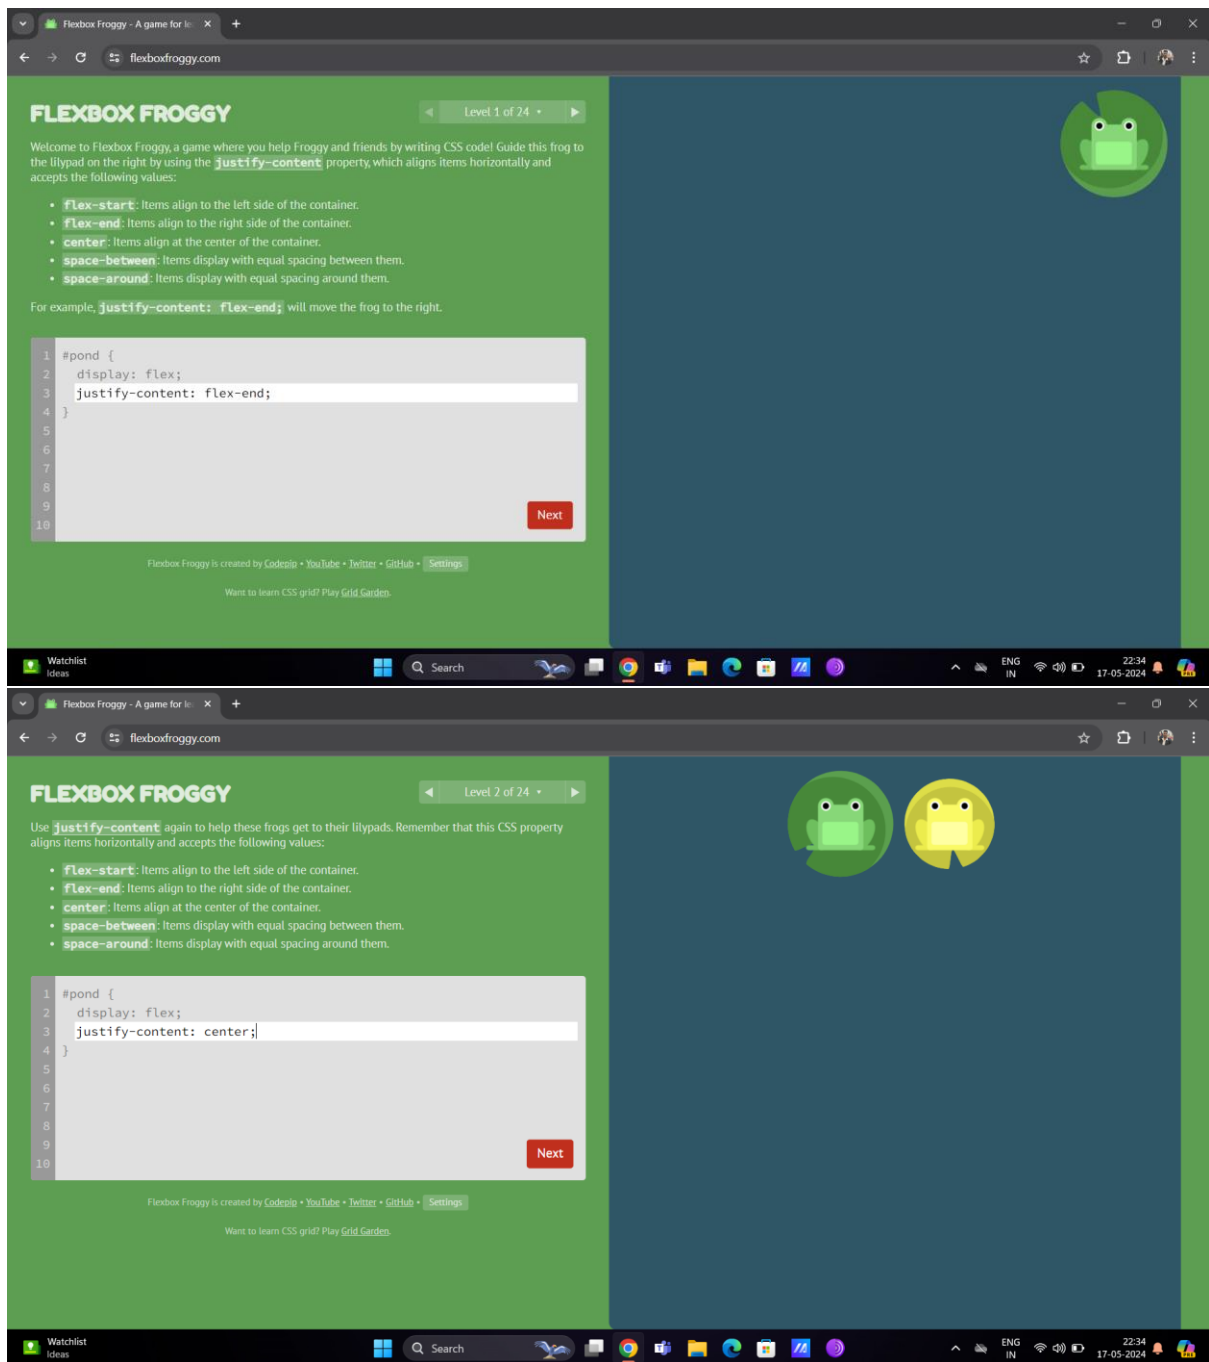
Flexbox Froggy - A game for le ×
+

flexboxfroggy.com

FLEXBOX FROGGY

Level 1 of 24

Welcome to Flexbox Froggy, a game where you help Froggy and friends by writing CSS code! Guide this frog to the lilypad on the right by using the justify-content property, which aligns items horizontally and accepts the following values:

- flex-start: Items align to the left side of the container.
- flex-end: Items align to the right side of the container.
- center: Items align at the center of the container.
- space-between: Items display with equal spacing between them.
- space-around: Items display with equal spacing around them.

For example, justify-content: flex-end; will move the frog to the right.

1 #pond {
2 display: flex;
3 justify-content: flex-end;
4 }
5
6
7
8
9
10

Next

Flexbox Froggy is created by Codepip • YouTube • Twitter • GitHub • Settings

Want to learn CSS grid? Play Grid Garden.

Watchlist
Ideas

Search

ENG
IN

22:34
17-05-2024

Flexbox Froggy - A game for le ×
+

flexboxfroggy.com

FLEXBOX FROGGY

Level 2 of 24

Use justify-content again to help these frogs get to their lilypads. Remember that this CSS property aligns items horizontally and accepts the following values:

- flex-start: Items align to the left side of the container.
- flex-end: Items align to the right side of the container.
- center: Items align at the center of the container.
- space-between: Items display with equal spacing between them.
- space-around: Items display with equal spacing around them.

1 #pond {
2 display: flex;
3 justify-content: center;
4 }
5
6
7
8
9
10

Next

Flexbox Froggy is created by Codepip • YouTube • Twitter • GitHub • Settings

Want to learn CSS grid? Play Grid Garden.

Watchlist
Ideas

Search

ENG
IN

22:34
17-05-2024